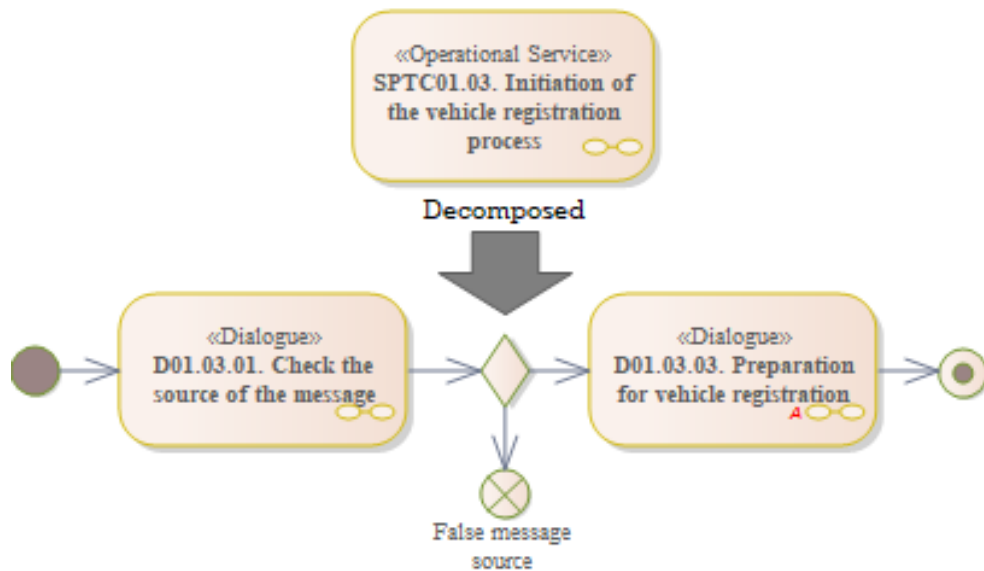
«Operational Service»
SPTC01.03. Initiation of the vehicle registration process

Decomposed

«Dialogue»
D01.03.01. Check the source of the message

«Dialogue»
D01.03.03. Preparation for vehicle registration

A

False message source